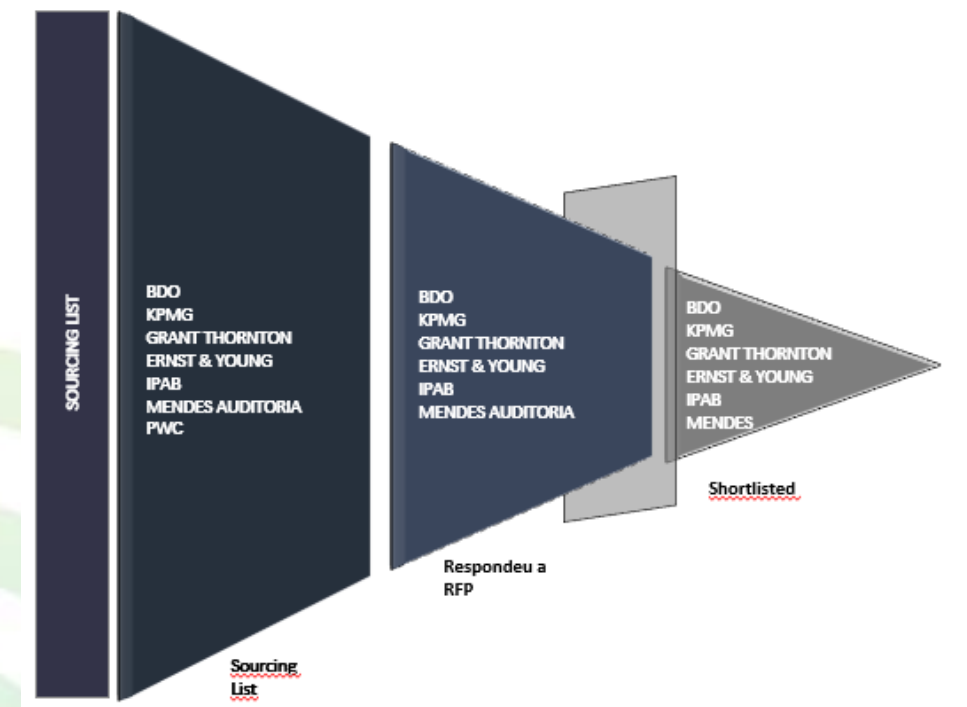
SOURCING LIST

BDO
KPMG
GRANT THORNTON
ERNST & YOUNG
IPAB
MENDES AUDITORIA
PWC

BDO
KPMG
GRANT THORNTON
ERNST & YOUNG
IPAB
MENDES AUDITORIA

BDO
KPMG
GRANT THORNTON
ERNST & YOUNG
IPAB
MENDES

Shortlisted

Respondeu a RFP

Sourcing List